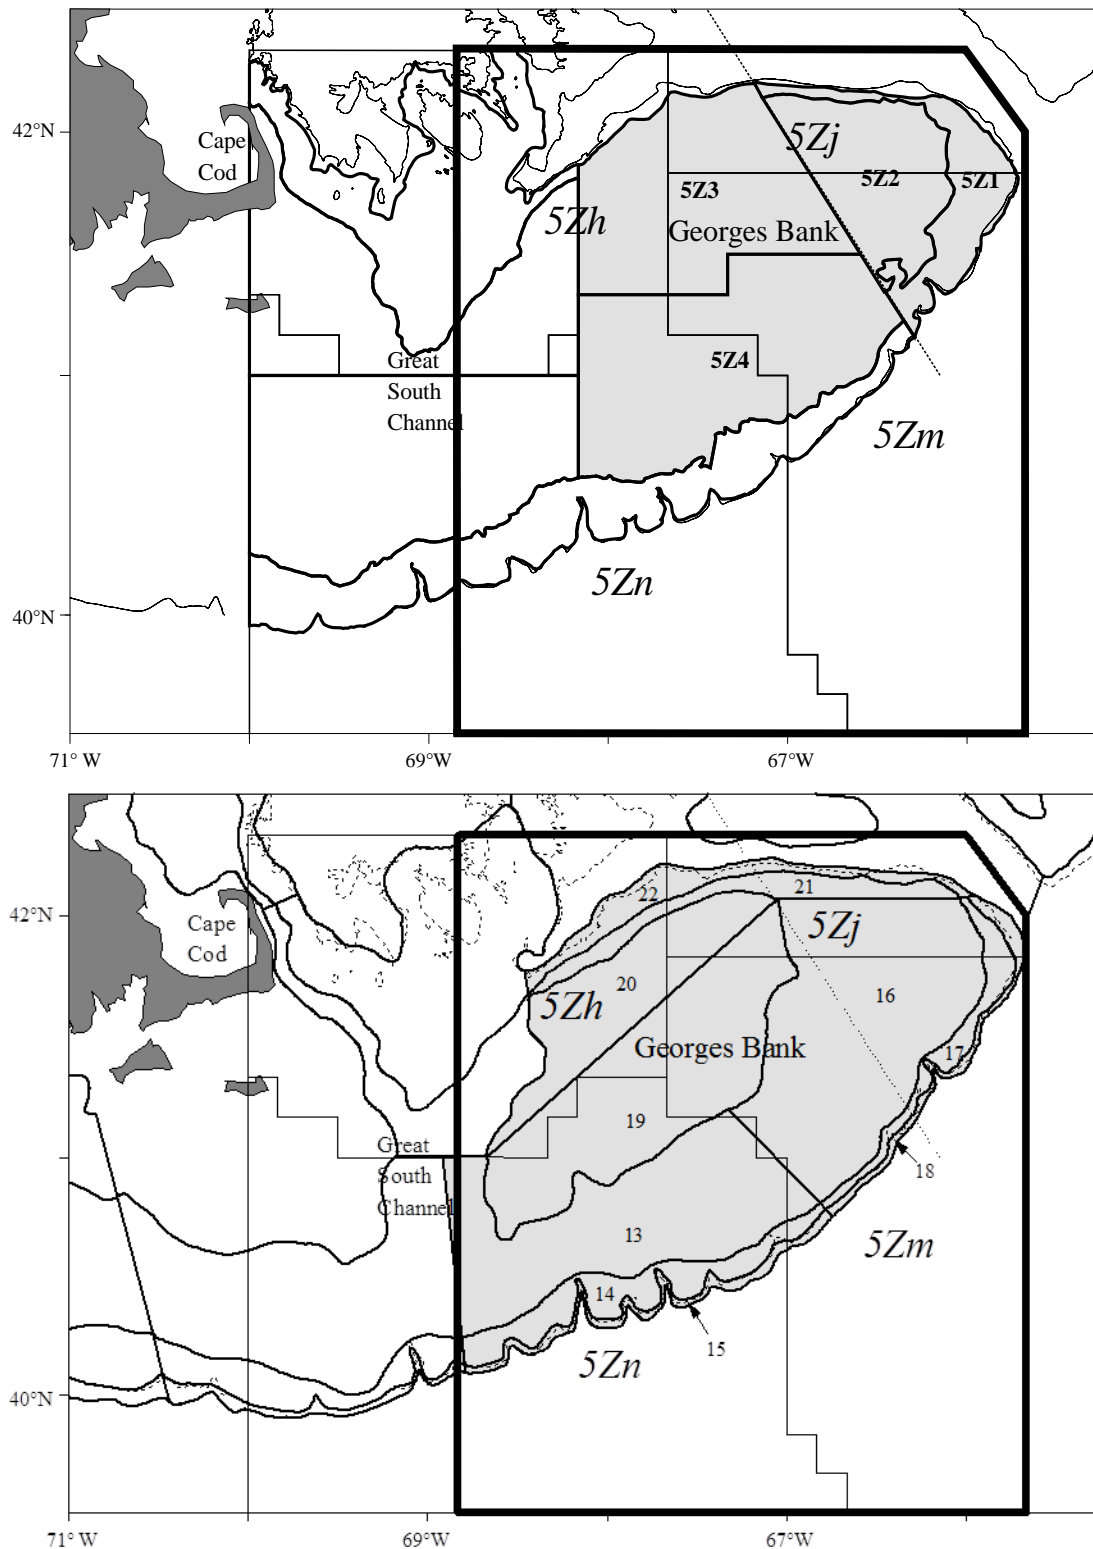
42°N
Cape Cod
5Zj
5Z3
5Z2
5Z1
5Zh
Georges Bank
Great South Channel
5Z4
5Zm
5Zn
40°N
71° W
69°W
67°W

42°N
Cape Cod
22
21
5Zj
20
16
5Zh
Georges Bank
17
19
Great South Channel
18
13
5Zm
14
15
5Zn
40°N
71° W
69°W
67°W